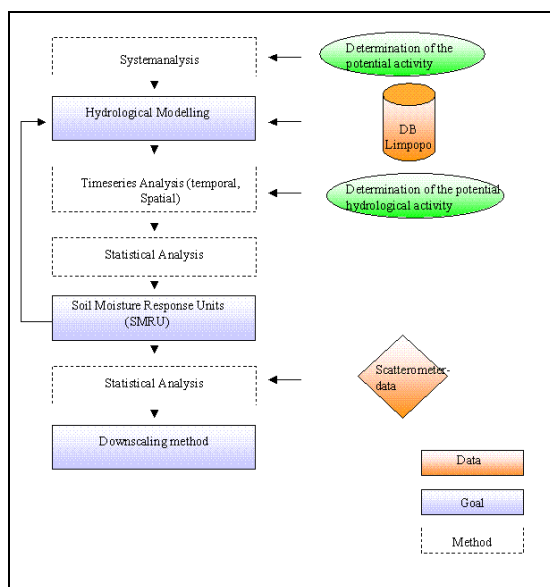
Systemanalysis

Determination of the potential activity

Hydrological Modelling

DB Limpopo

Timeseries Analysis (temporal, Spatial)

Determination of the potential hydrological activity

Statistical Analysis

Soil Moisture Response Units (SMRU)

Statistical Analysis

Scatterometer-data

Downscaling method

Data

Goal

Method